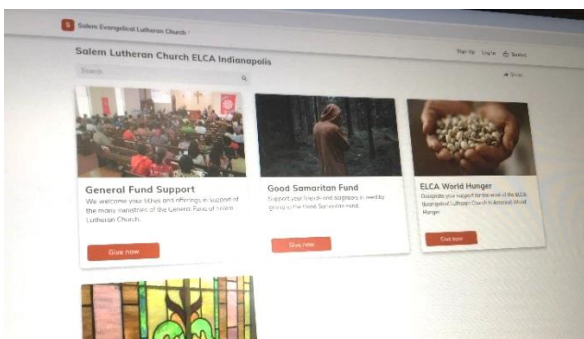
Salem Evangelical Lutheran Church

Salem Lutheran Church ELCA Indianapolis

Sign Up Log In Basket

Search

Share

General Fund Support

We welcome your tithes and offerings in support of the many ministries of the General Fund of Salem Lutheran Church.

Give now

Good Samaritan Fund

Support your friends and neighbors in need by giving to the Good Samaritan Fund.

Give now

ELCA World Hunger

Designate your support for the work of the ELCA (Evangelical Lutheran Church in America) World Hunger.

Give now